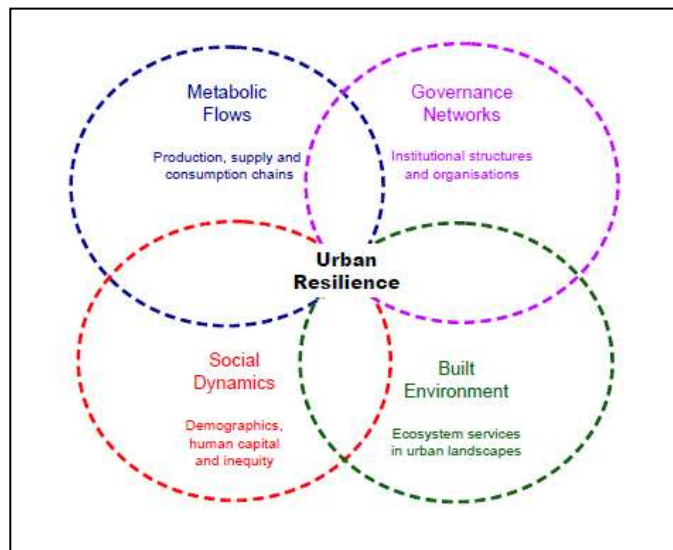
Metabolic Flows

Production, supply and consumption chains

Governance Networks

Institutional structures and organisations

Urban Resilience

Social Dynamics

Demographics, human capital and inequity

Built Environment

Ecosystem services in urban landscapes